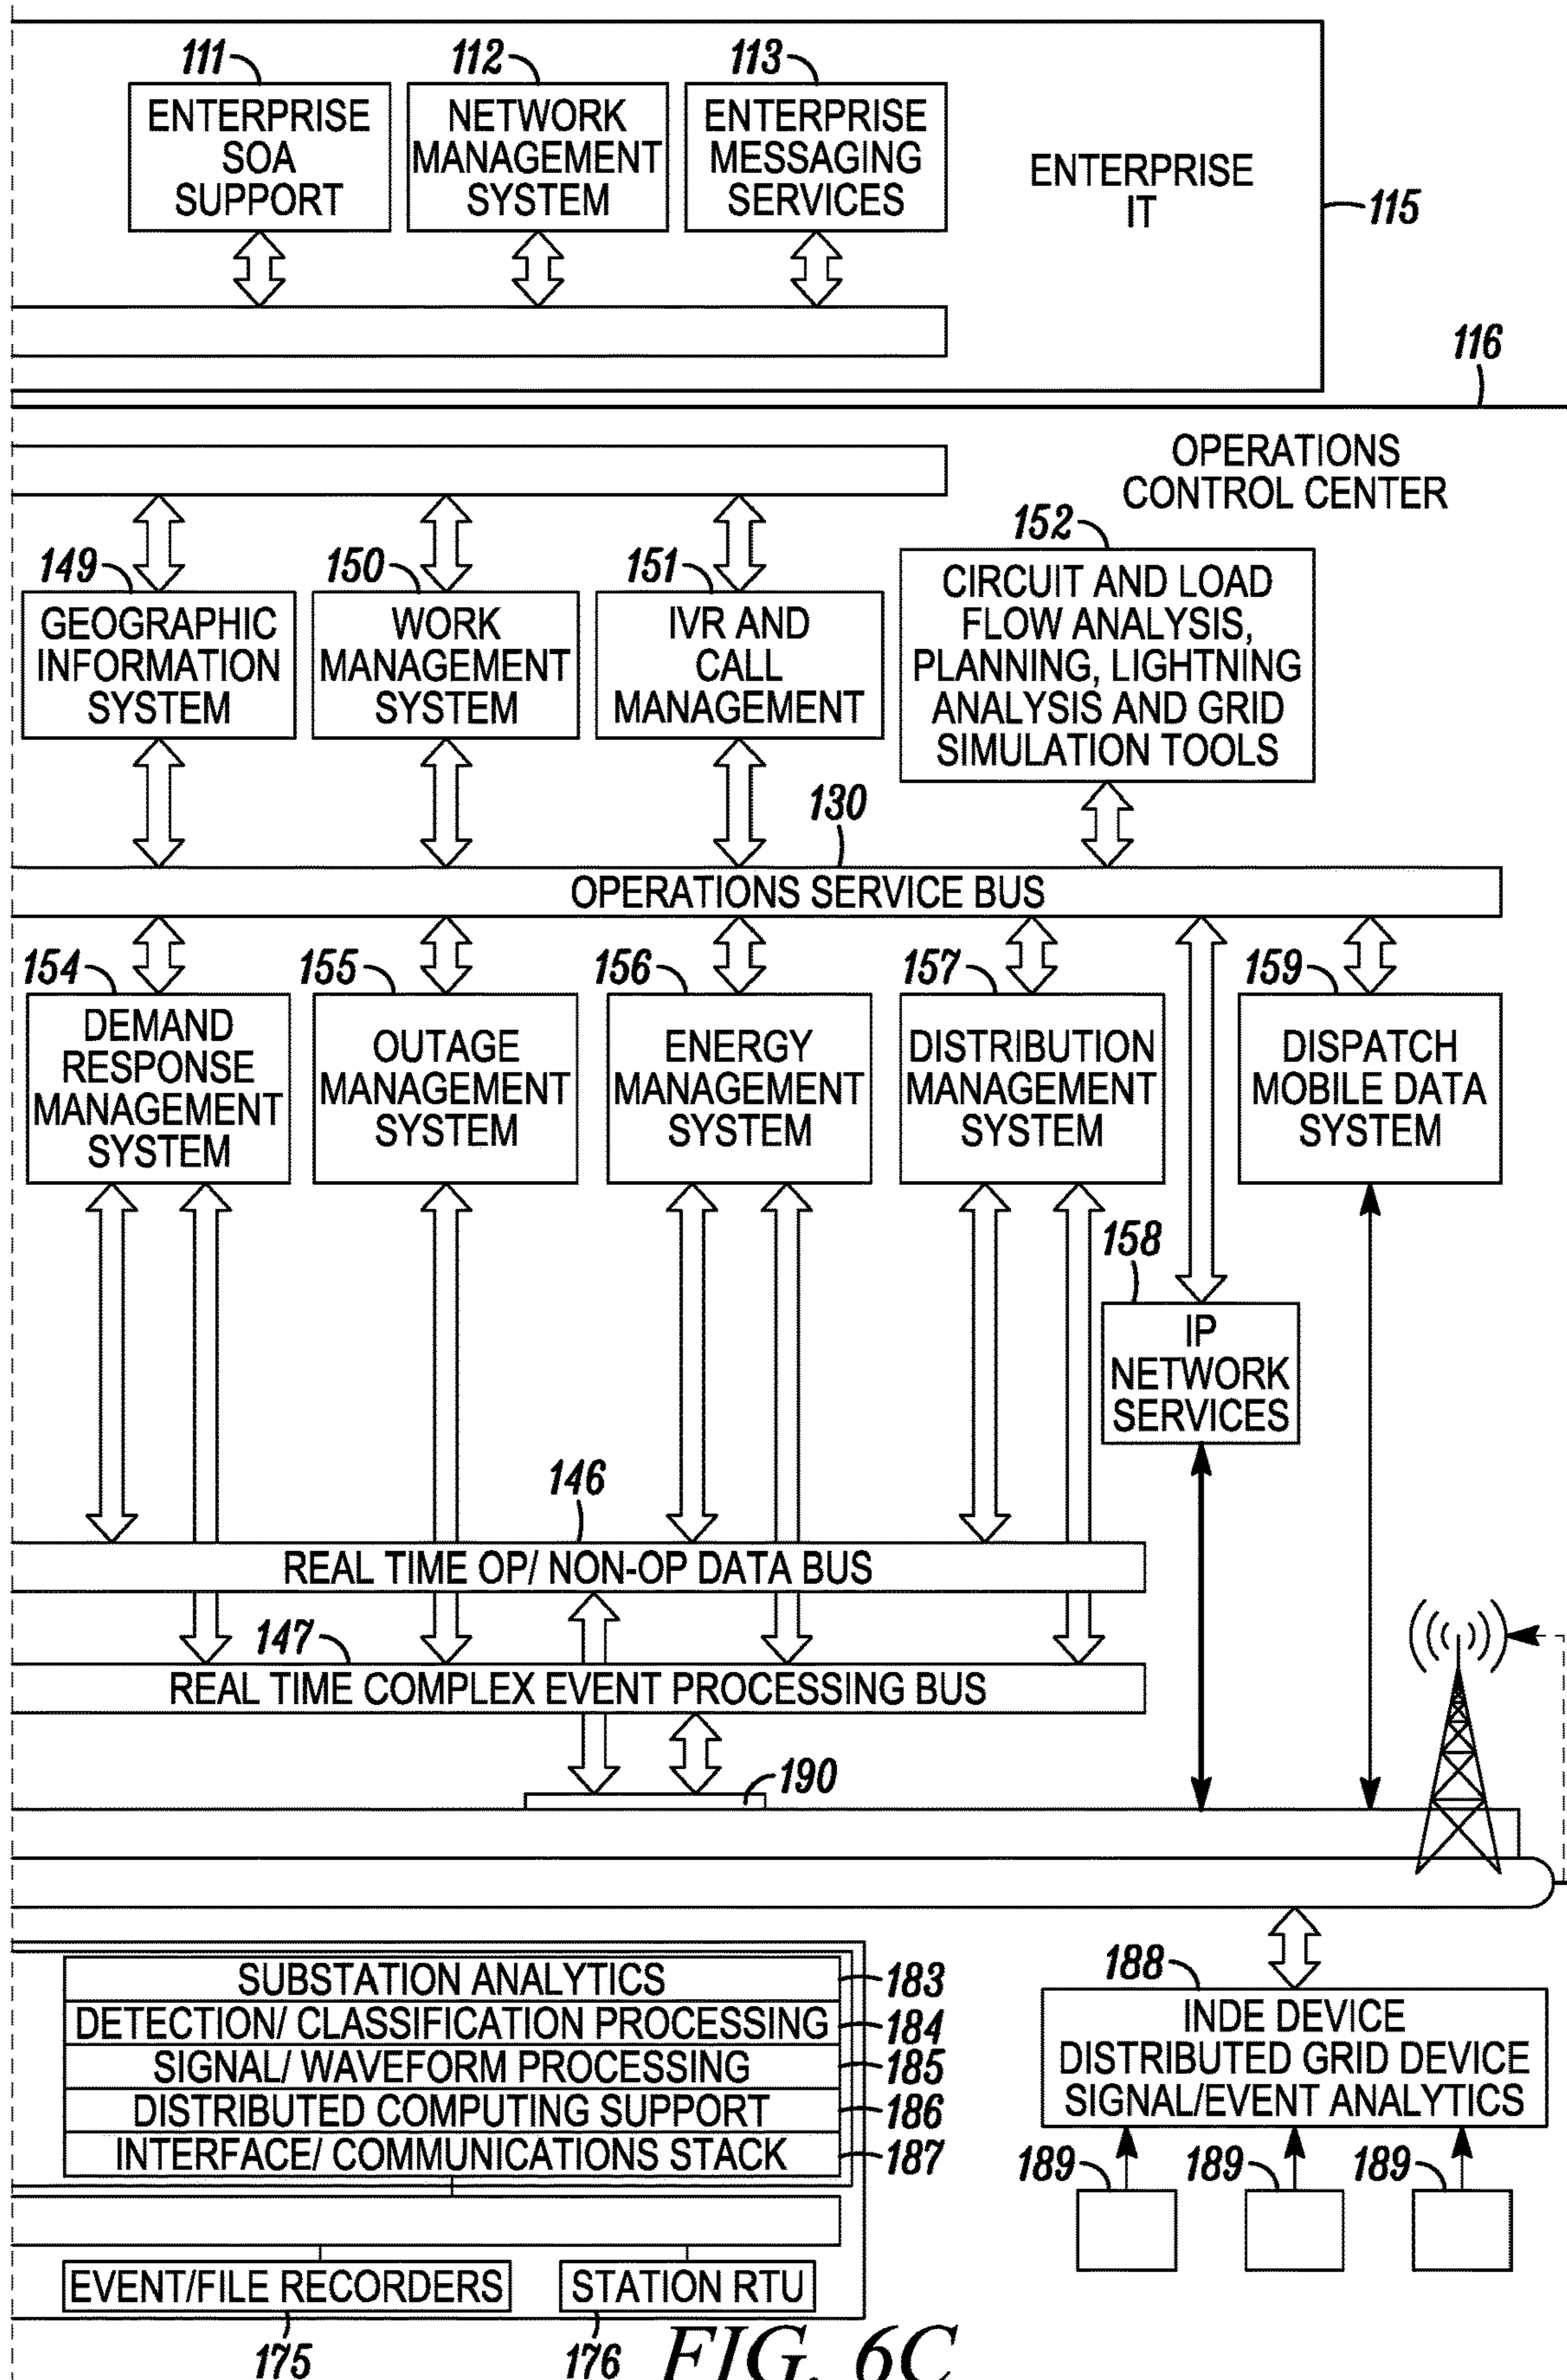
111
ENTERPRISE SOA SUPPORT

112
NETWORK MANAGEMENT SYSTEM

113
ENTERPRISE MESSAGING SERVICES

ENTERPRISE IT

115

116

OPERATIONS CONTROL CENTER

152
CIRCUIT AND LOAD FLOW ANALYSIS, PLANNING, LIGHTNING ANALYSIS AND GRID SIMULATION TOOLS

149
GEOGRAPHIC INFORMATION SYSTEM

150
WORK MANAGEMENT SYSTEM

151
IVR AND CALL MANAGEMENT

130

OPERATIONS SERVICE BUS

154
DEMAND RESPONSE MANAGEMENT SYSTEM

155
OUTAGE MANAGEMENT SYSTEM

156
ENERGY MANAGEMENT SYSTEM

157
DISTRIBUTION MANAGEMENT SYSTEM

159
DISPATCH MOBILE DATA SYSTEM

158
IP NETWORK SERVICES

146

REAL TIME OP/ NON-OP DATA BUS

147
REAL TIME COMPLEX EVENT PROCESSING BUS

190

SUBSTATION ANALYTICS 183
DETECTION/ CLASSIFICATION PROCESSING 184
SIGNAL/ WAVEFORM PROCESSING 185
DISTRIBUTED COMPUTING SUPPORT 186
INTERFACE/ COMMUNICATIONS STACK 187

188
INDE DEVICE DISTRIBUTED GRID DEVICE SIGNAL/EVENT ANALYTICS

189 189 189

EVENT/FILE RECORDERS
STATION RTU

175
176
FIG. 6C